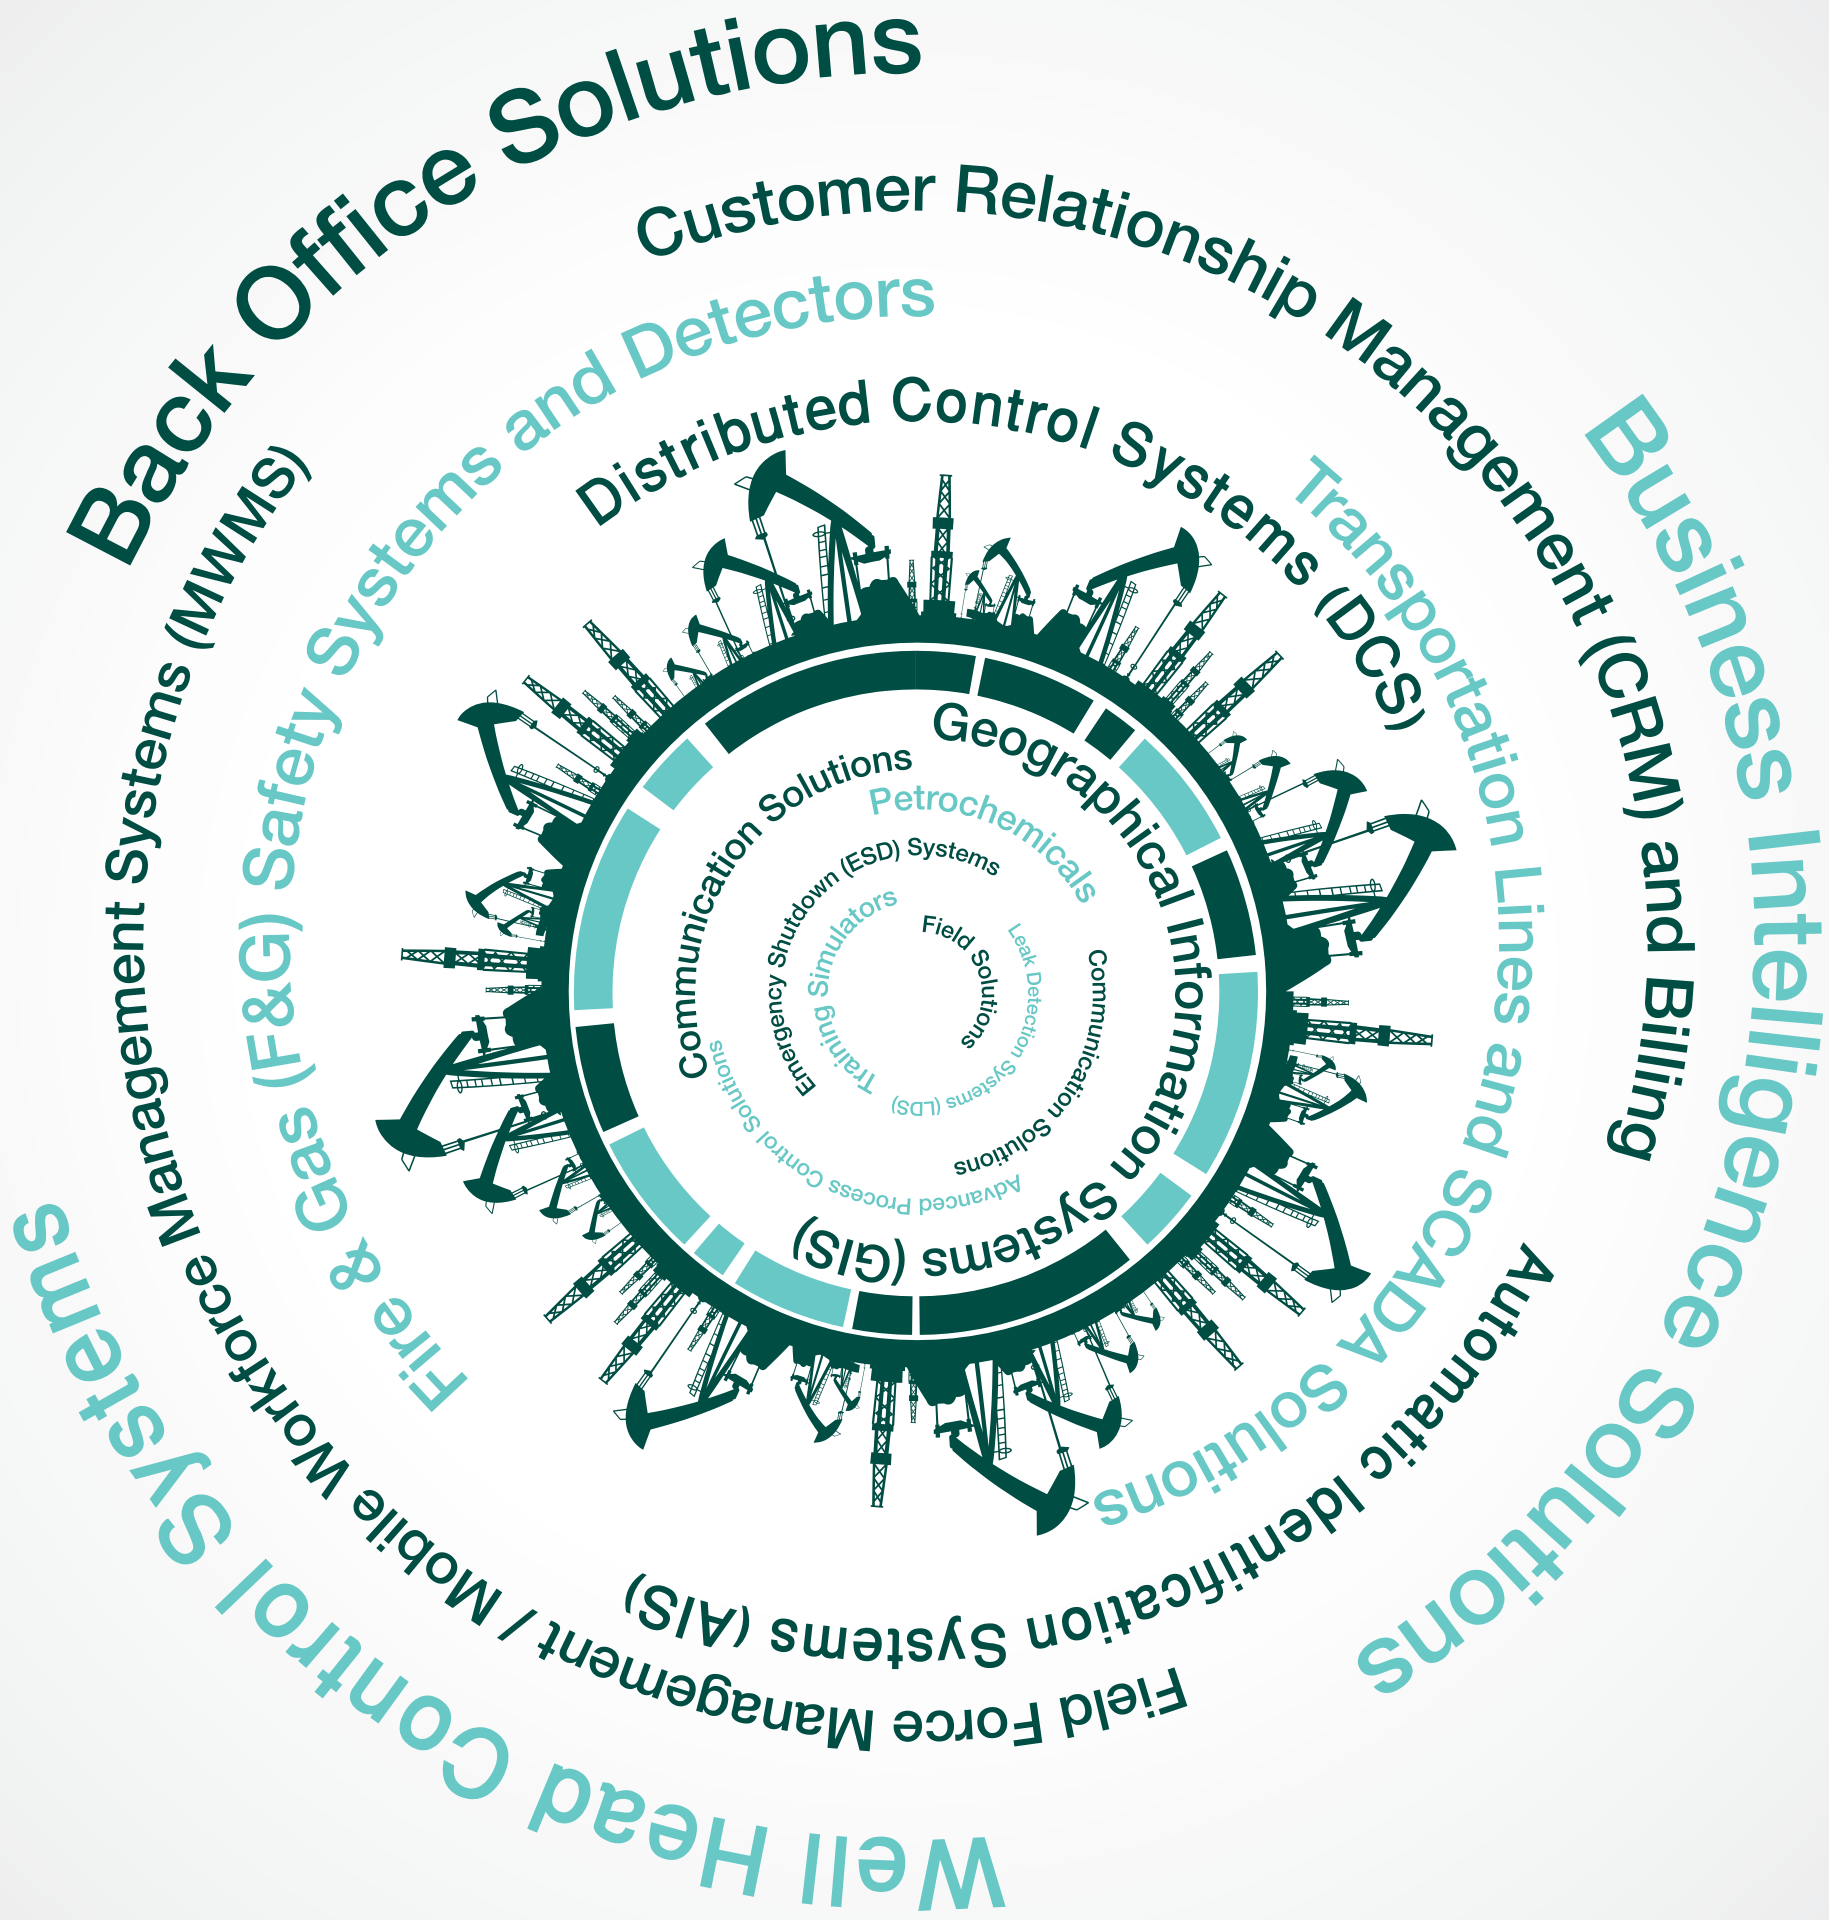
Back Office Solutions

Business Intelligence Solutions

Well Head Control Systems

Customer Relationship Management (CRM) and Billing

Automatic Identification Systems (AIS)

Field Force Management / Mobile Workforce Management Systems (MWMS)

Fire & Gas (F&G) Safety Systems and Detectors

Transportation Lines and SCADA Solutions

Distributed Control Systems (DCS)

Geographical Information Systems (GIS)

Communication Solutions

Petrochemicals

Emergency Shutdown (ESD) Systems

Training Simulators

Field Solutions

Leak Detection Systems (LDS)

Communication Solutions

Advanced Process Control Solutions